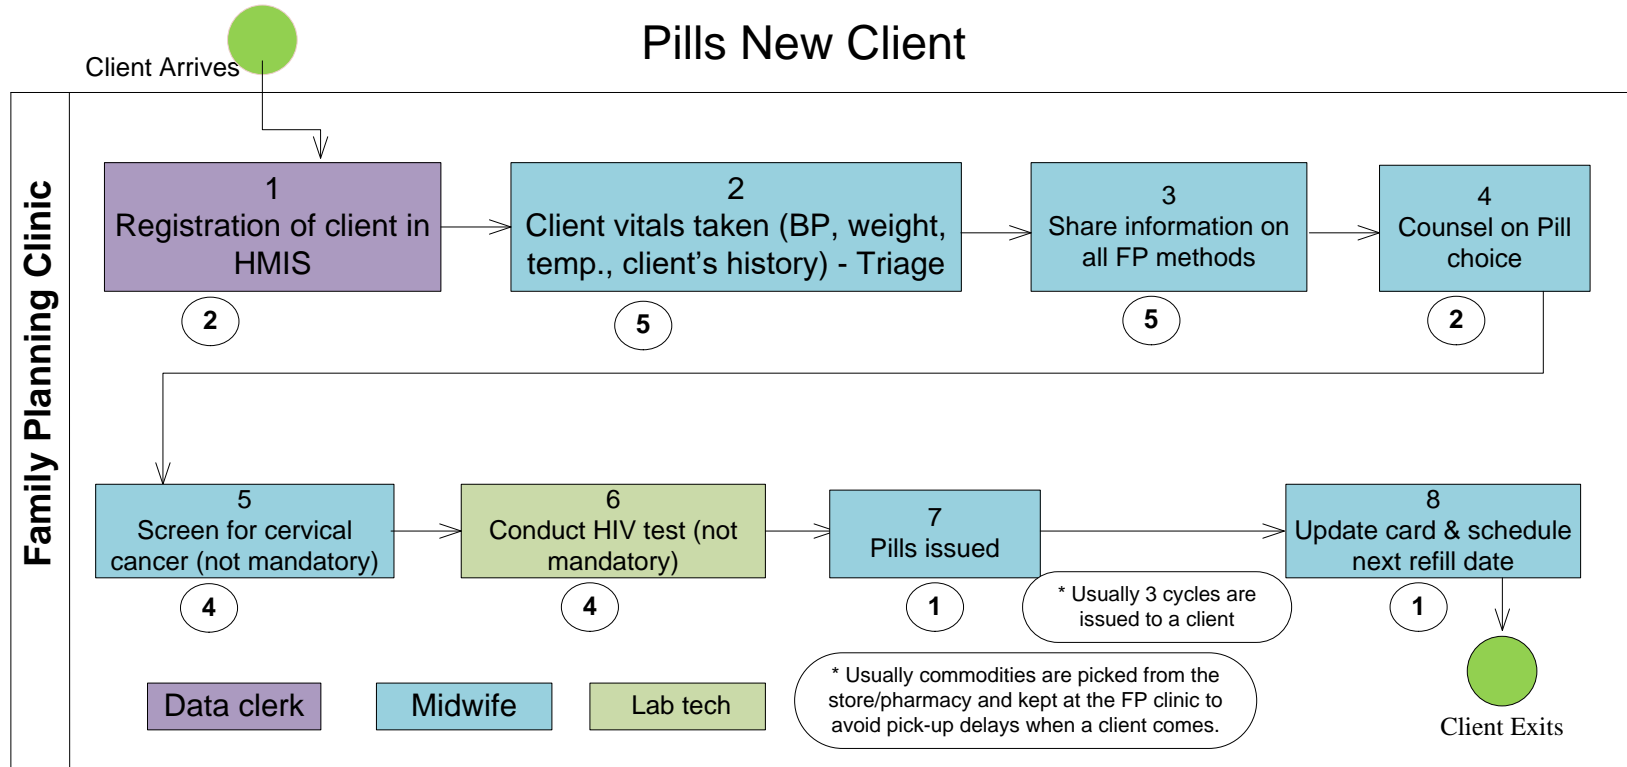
Pills New Client

Client Arrives

Family Planning Clinic

1
Registration of client in HMIS

2

2
Client vitals taken (BP, weight, temp., client's history) - Triage

5

3
Share information on all FP methods

5

4
Counsel on Pill choice

2

5
Screen for cervical cancer (not mandatory)

4

6
Conduct HIV test (not mandatory)

4

7
Pills issued

1

* Usually 3 cycles are issued to a client

8
Update card & schedule next refill date

1

Client Exits

Data clerk

Midwife

Lab tech

* Usually commodities are picked from the store/pharmacy and kept at the FP clinic to avoid pick-up delays when a client comes.